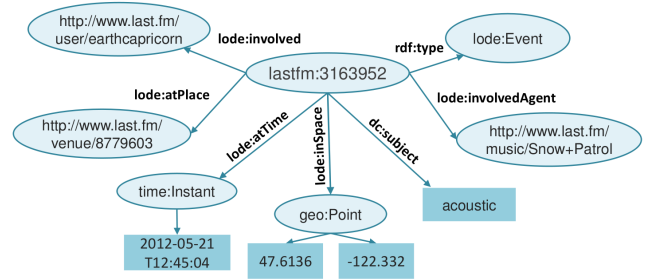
http://www.last.fm/user/earthcapricorn

lode:involved

rdf:type

lode:Event

lastfm:3163952

lode:atPlace

lode:involvedAgent

http://www.last.fm/venue/8779603

lode:atTime

lode:inSpace

dc:subject

http://www.last.fm/music/Snow+Patrol

time:Instant

acoustic

geo:Point

2012-05-21 T12:45:04

47.6136

-122.332